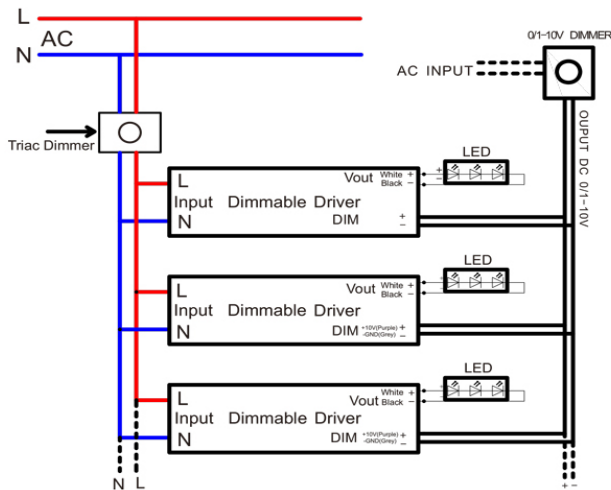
L
AC
N
0/1~10V DIMMER
AC INPUT
Triac Dimmer
OUPUT DC 0/1~10V
LED
L
Input Dimmable Driver
N
Vout White + Black −
DIM + −
LED
L
Input Dimmable Driver
N
Vout White + Black −
DIM +10V(Purple) + -GND(Grey) −
LED
L
Input Dimmable Driver
N
White + Vout Black −
DIM +10V(Purple) + -GND(Grey) −
N L
+ −